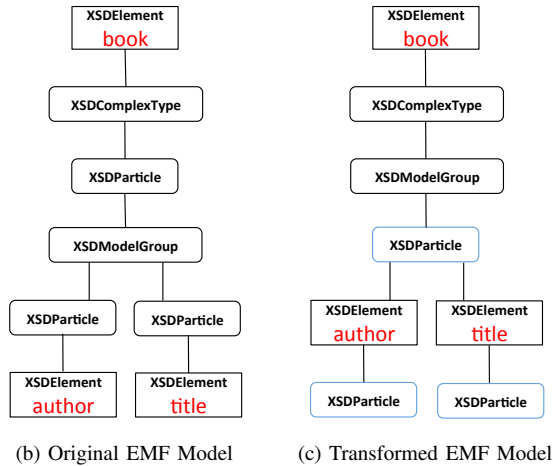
XSDElement
book

XSDComplexType

XSDParticle

XSDModelGroup

XSDParticle

XSDParticle

XSDElement
author

XSDElement
title

(b) Original EMF Model

XSDElement
book

XSDComplexType

XSDModelGroup

XSDParticle

XSDElement
author

XSDElement
title

XSDParticle

XSDParticle

(c) Transformed EMF Model